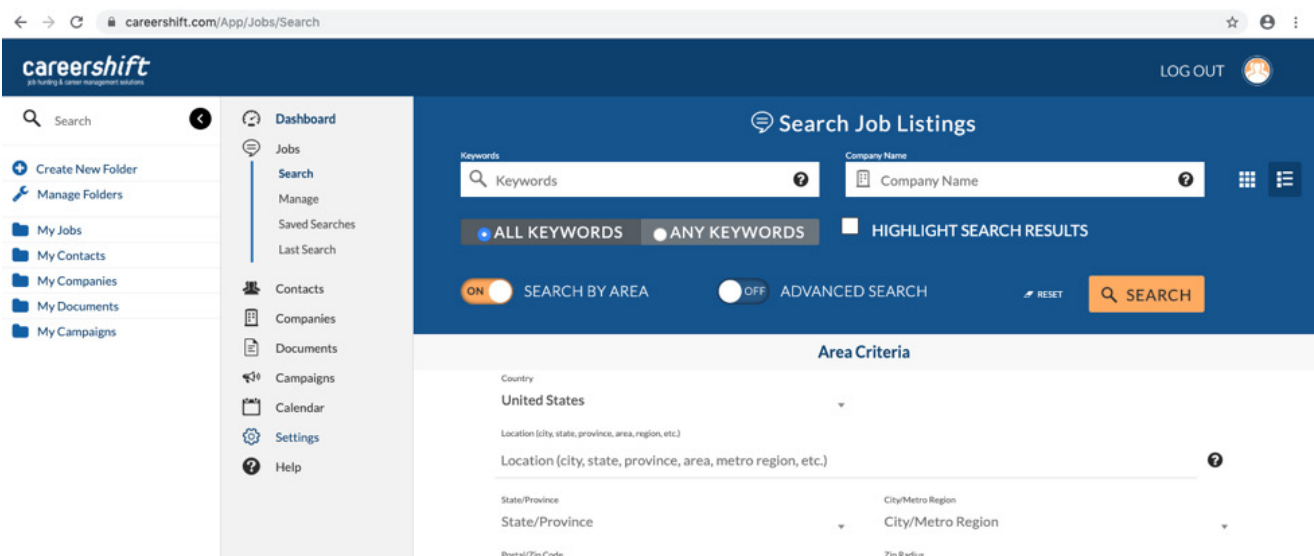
careershift.com/App/Jobs/Search

careershift
job hunting & career management solutions

LOG OUT

Search

Create New Folder
Manage Folders

My Jobs
My Contacts
My Companies
My Documents
My Campaigns

Dashboard
Jobs
Search
Manage
Saved Searches
Last Search
Contacts
Companies
Documents
Campaigns
Calendar
Settings
Help

Search Job Listings

Keywords
Keywords

Company Name
Company Name

ALL KEYWORDS
ANY KEYWORDS

HIGHLIGHT SEARCH RESULTS

ON
SEARCH BY AREA

OFF
ADVANCED SEARCH

RESET

SEARCH

Area Criteria

Country
United States

Location (city, state, province, area, region, etc.)
Location (city, state, province, area, metro region, etc.)

State/Province
State/Province

City/Metro Region
City/Metro Region

Postal/Zip Code

Zip Radius